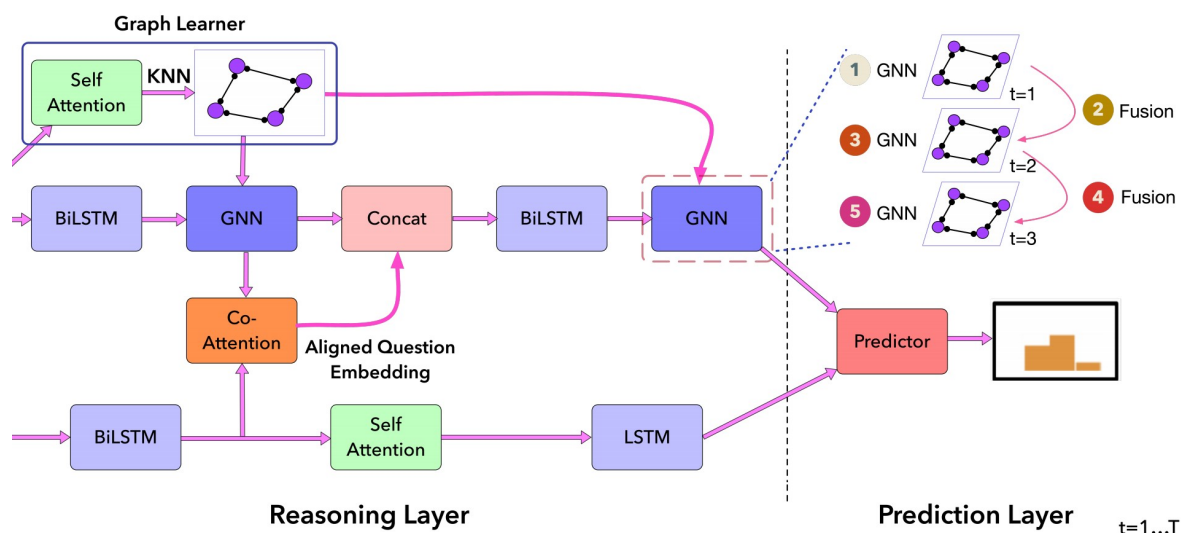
Graph Learner

Self Attention

KNN

BiLSTM

GNN

Concat

BiLSTM

GNN

Co-Attention

Aligned Question Embedding

BiLSTM

Self Attention

LSTM

Predictor

1 GNN

t=1

2 Fusion

3 GNN

t=2

4 Fusion

5 GNN

t=3

Reasoning Layer

Prediction Layer

t=1...T